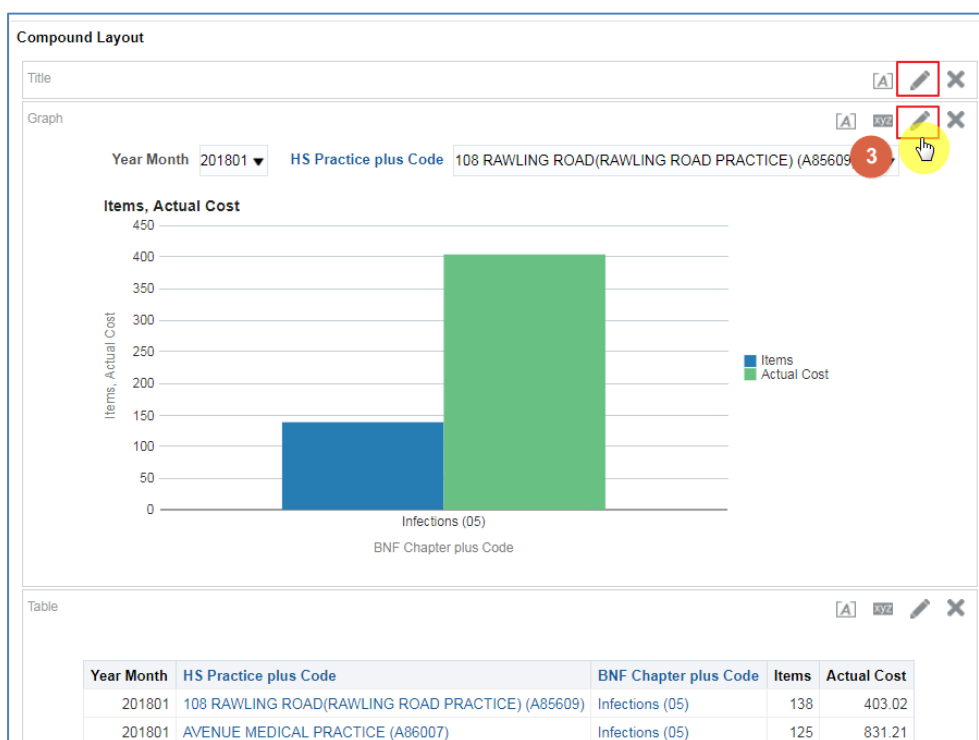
Compound Layout

Title

Graph

xyz

3

Year Month 201801 HS Practice plus Code 108 RAWLING ROAD(RAWLING ROAD PRACTICE) (A85609

Items, Actual Cost

450
400
350
300
250
200
150
100
50
0

Items, Actual Cost

Items
Actual Cost

Infections (05)

BNF Chapter plus Code

Table

xyz

| Year Month | HS Practice plus Code | BNF Chapter plus Code | Items | Actual Cost |
|---|---|---|---|---|
| 201801 | 108 RAWLING ROAD(RAWLING ROAD PRACTICE) (A85609) | Infections (05) | 138 | 403.02 |
| 201801 | AVENUE MEDICAL PRACTICE (A86007) | Infections (05) | 125 | 831.21 |